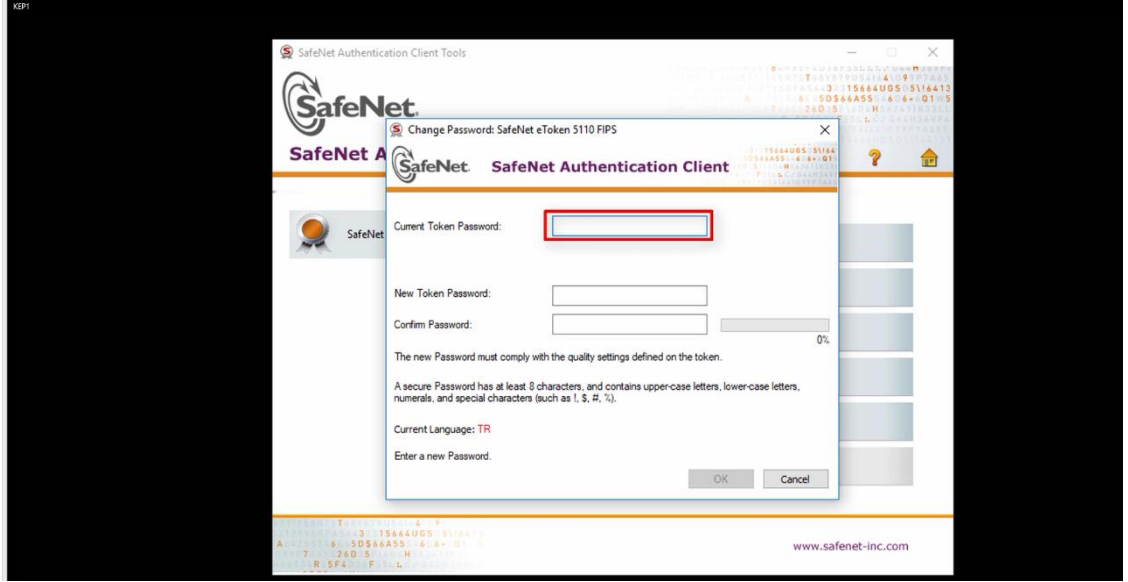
KEP1

SafeNet Authentication Client Tools

SafeNet

SafeNet A

SafeNet

Change Password: SafeNet eToken 5110 FIPS

SafeNet SafeNet Authentication Client

Current Token Password:

New Token Password:

Confirm Password:

0%

The new Password must comply with the quality settings defined on the token.

A secure Password has at least 8 characters, and contains upper-case letters, lower-case letters, numerals, and special characters (such as !, $, #, %).

Current Language: TR

Enter a new Password.

OK Cancel

www.safenet-inc.com